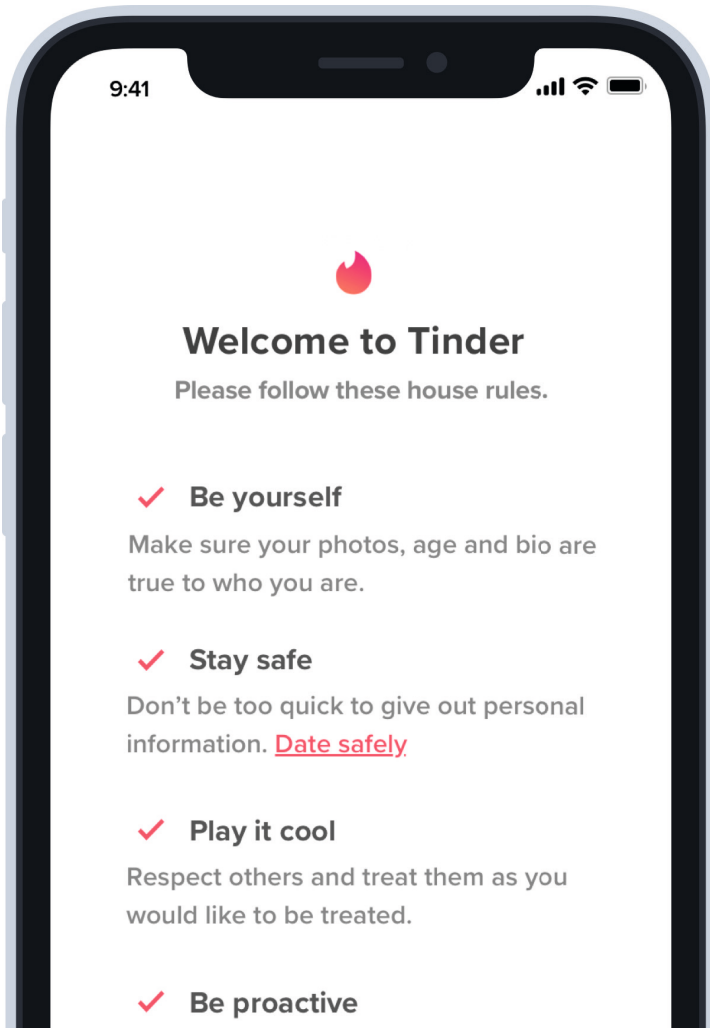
9:41

Welcome to Tinder

Please follow these house rules.

Be yourself

Make sure your photos, age and bio are true to who you are.

Stay safe

Don’t be too quick to give out personal information. Date safely

Play it cool

Respect others and treat them as you would like to be treated.

Be proactive